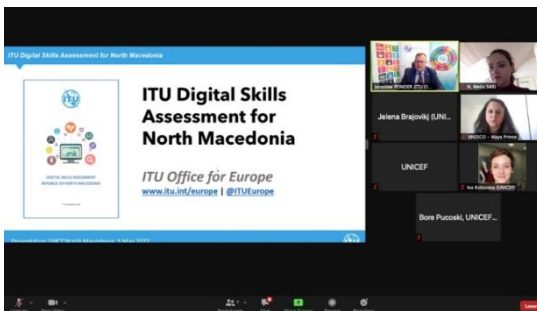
ITU Digital Skills Assessment for North Macedonia

DIGITAL SKILLS ASSESSMENT REPUBLIC OF NORTH MACEDONIA

ITU Digital Skills Assessment for North Macedonia

ITU Office for Europe

www.itu.int/europe | @ITUEurope

Presentation UNCT North Macedonia, 3 May 2022

Jaroslaw PONDER (ITU O...

N. Mašo SARI

Jelena Brajovikj (UNI...

UNESCO - Aliya Prince

UNICEF

Iva Kolarova (UNICEF)

Bore Pucoski, UNICEF...

Leave